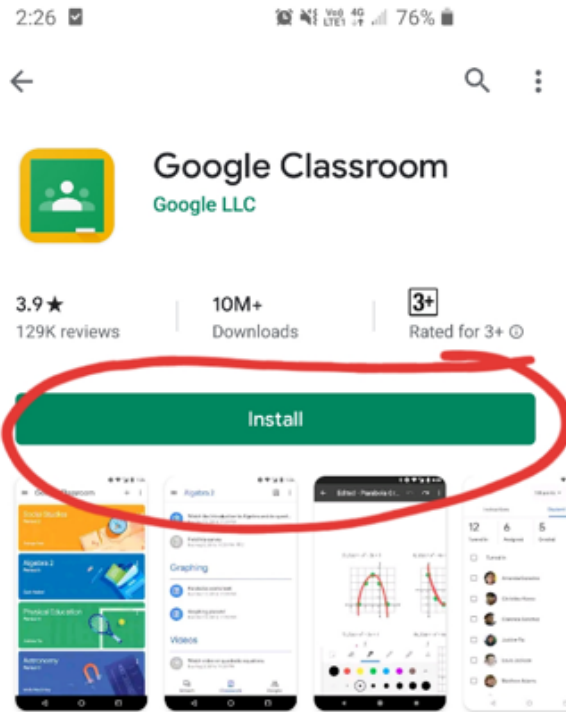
2:26

Vo) LTE1 4G 76%

Google Classroom
Google LLC

3.9★
129K reviews

10M+
Downloads

3+
Rated for 3+ ⓘ

Install

Google Classroom
Social Studies
Algebra 2
Physical Education
Astronomy

Algebra 2
Graphing
Videos

Edited - Parabola G...

12
6
5